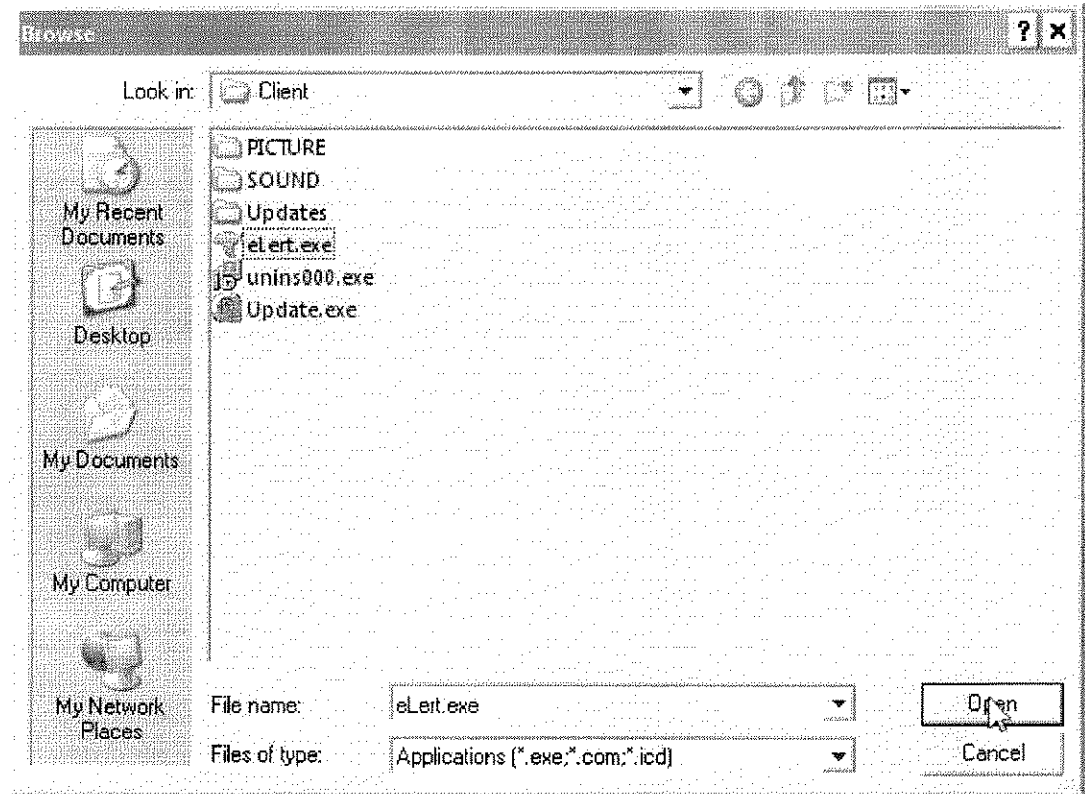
Browse

? ×

Look in: Client

PICTURE
SOUND
Updates
eLert.exe
unins000.exe
Update.exe

My Recent Documents

Desktop

My Documents

My Computer

My Network Places

File name: eLert.exe

Files of type: Applications (*.exe;*.com;*.icd)

Open

Cancel